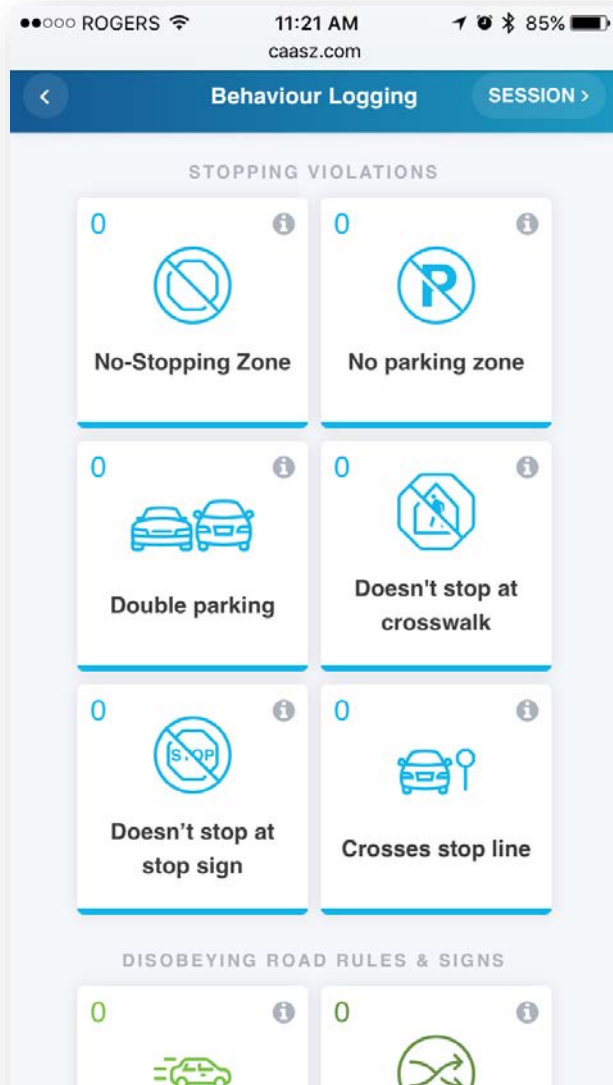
●●○○○ ROGERS 11:21 AM 85%
caasz.com

Behaviour Logging
SESSION >

STOPPING VIOLATIONS

0
No-Stopping Zone

0
No parking zone

0
Double parking

0
Doesn't stop at crosswalk

0
STOP
Doesn't stop at stop sign

0
Crosses stop line

DISOBEYING ROAD RULES & SIGNS

0

0